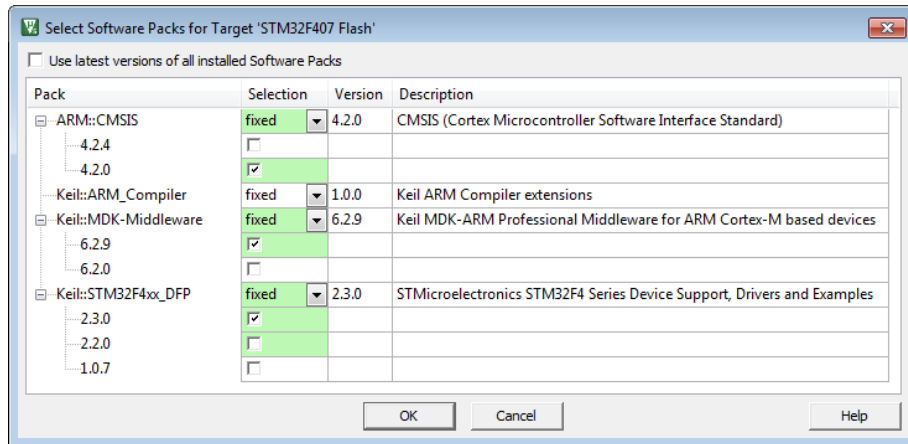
Select Software Packs for Target 'STM32F407 Flash'

Use latest versions of all installed Software Packs

| Pack | Selection | Version | Description |
|---|---|---|---|
| ARM::CMSIS | fixed | 4.2.0 | CMSIS (Cortex Microcontroller Software Interface Standard) |
| 4.2.4 | | | |
| 4.2.0 | | | |
| Keil::ARM_Compiler | fixed | 1.0.0 | Keil ARM Compiler extensions |
| Keil::MDK-Middleware | fixed | 6.2.9 | Keil MDK-ARM Professional Middleware for ARM Cortex-M based devices |
| 6.2.9 | | | |
| 6.2.0 | | | |
| Keil::STM32F4xx_DFP | fixed | 2.3.0 | STMicroelectronics STM32F4 Series Device Support, Drivers and Examples |
| 2.3.0 | | | |
| 2.2.0 | | | |
| 1.0.7 | | | |

OK Cancel Help